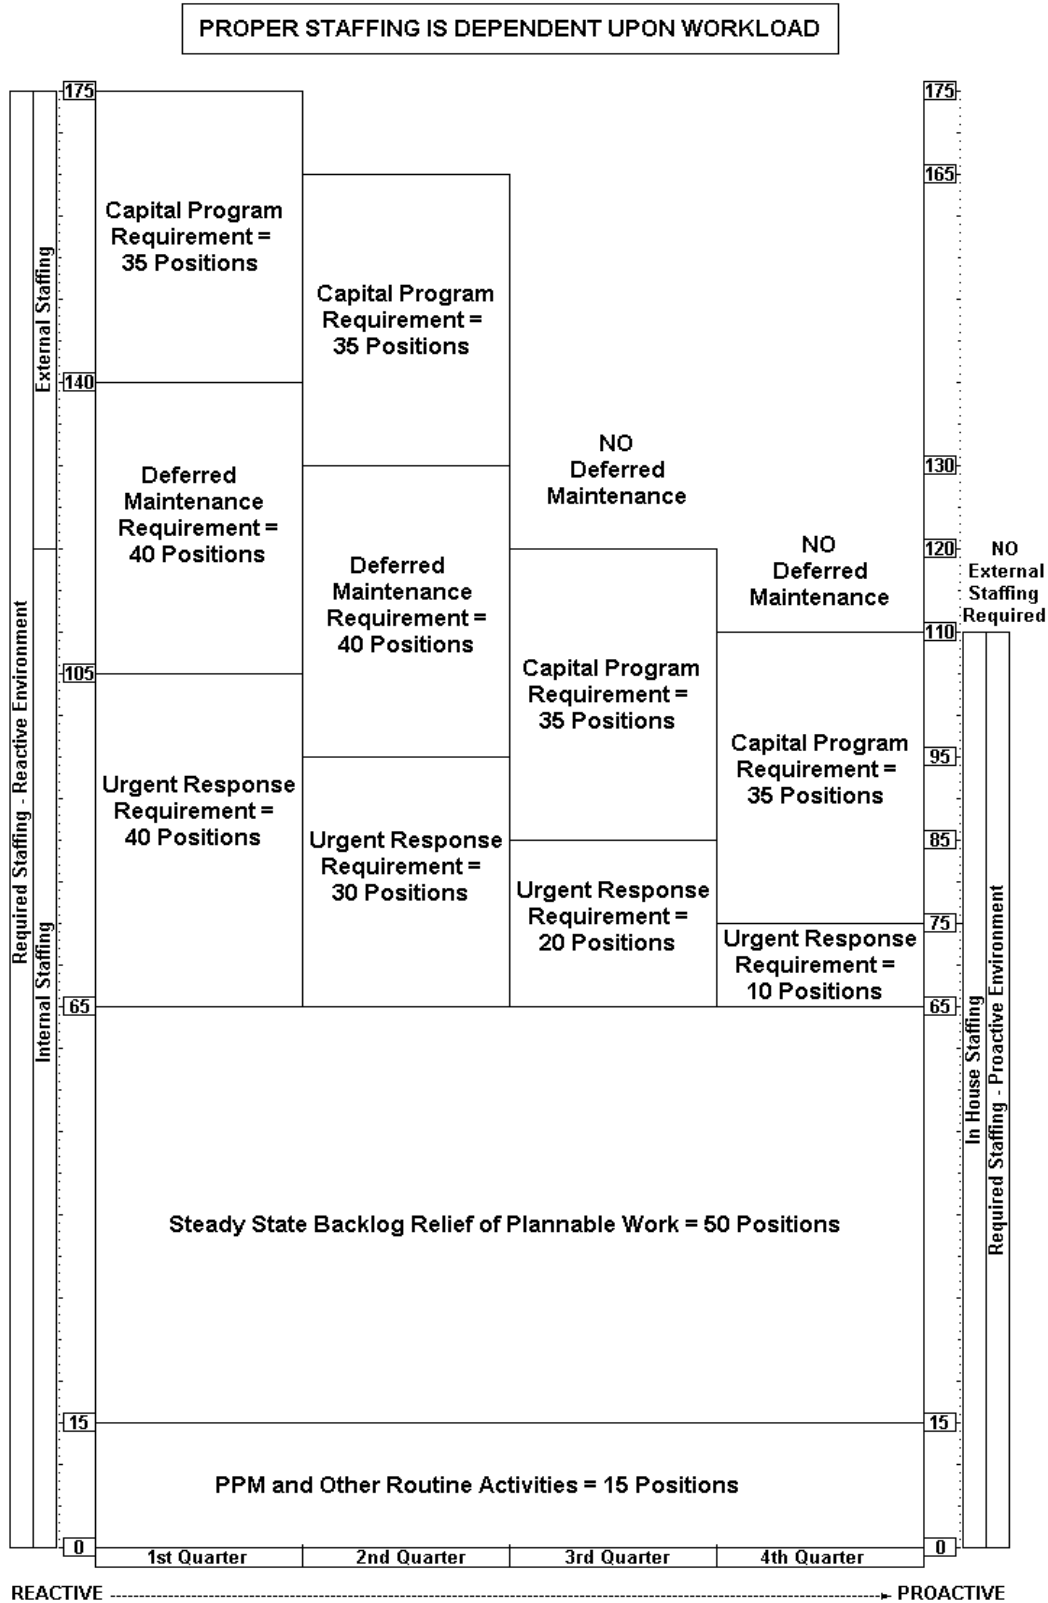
PROPER STAFFING IS DEPENDENT UPON WORKLOAD

Required Staffing - Reactive Environment

External Staffing

Internal Staffing

175

140

105

65

15

0

Capital Program Requirement = 35 Positions

Deferred Maintenance Requirement = 40 Positions

Urgent Response Requirement = 40 Positions

Capital Program Requirement = 35 Positions

Deferred Maintenance Requirement = 40 Positions

Urgent Response Requirement = 30 Positions

NO Deferred Maintenance

Capital Program Requirement = 35 Positions

Urgent Response Requirement = 20 Positions

NO Deferred Maintenance

Capital Program Requirement = 35 Positions

Urgent Response Requirement = 10 Positions

Steady State Backlog Relief of Plannable Work = 50 Positions

PPM and Other Routine Activities = 15 Positions

1st Quarter

2nd Quarter

3rd Quarter

4th Quarter

175

165

130

120

110

95

85

75

65

15

0

NO External Staffing Required

In House Staffing

Required Staffing - Proactive Environment

REACTIVE ---------- PROACTIVE